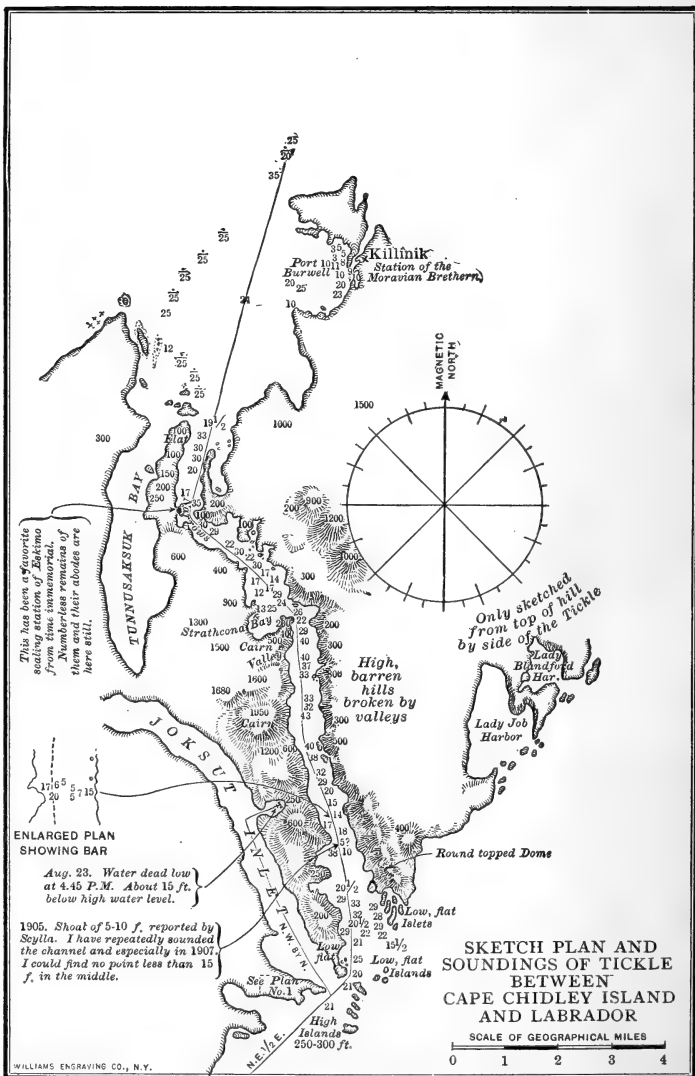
Killinik
Station of the Moravian Brethern
Port Burwell

MAGNETIC NORTH

TUNNUSAKSUK BAY
Flat

This has been a favorite sealing station of Eskimo from time immemorial. Numberless remains of them and their abodes are here still.

Strathcona Bay
Cairn
Valley
Cairn

High, barren hills broken by valleys

Only sketched from top of hill by side of the Tickle

Lady Blandford Har.
Lady Job Harbor

JOKSUT INLET

ENLARGED PLAN SHOWING BAR

Aug. 23. Water dead low at 4.45 P.M. About 15 ft. below high water level.

1905. Shoal of 5-10 f. reported by Scylla. I have repeatedly sounded the channel and especially in 1907. I could find no point less than 15 f. in the middle.

Round topped Dome
Low, flat Islets
Low flat
Low, flat Islands
See Plan No. 1
High Islands 250-300 ft.
N.W.b.N.
N.E.½E.

SKETCH PLAN AND SOUNDINGS OF TICKLE BETWEEN CAPE CHIDLEY ISLAND AND LABRADOR

SCALE OF GEOGRAPHICAL MILES
0 1 2 3 4

WILLIAMS ENGRAVING CO., N.Y.